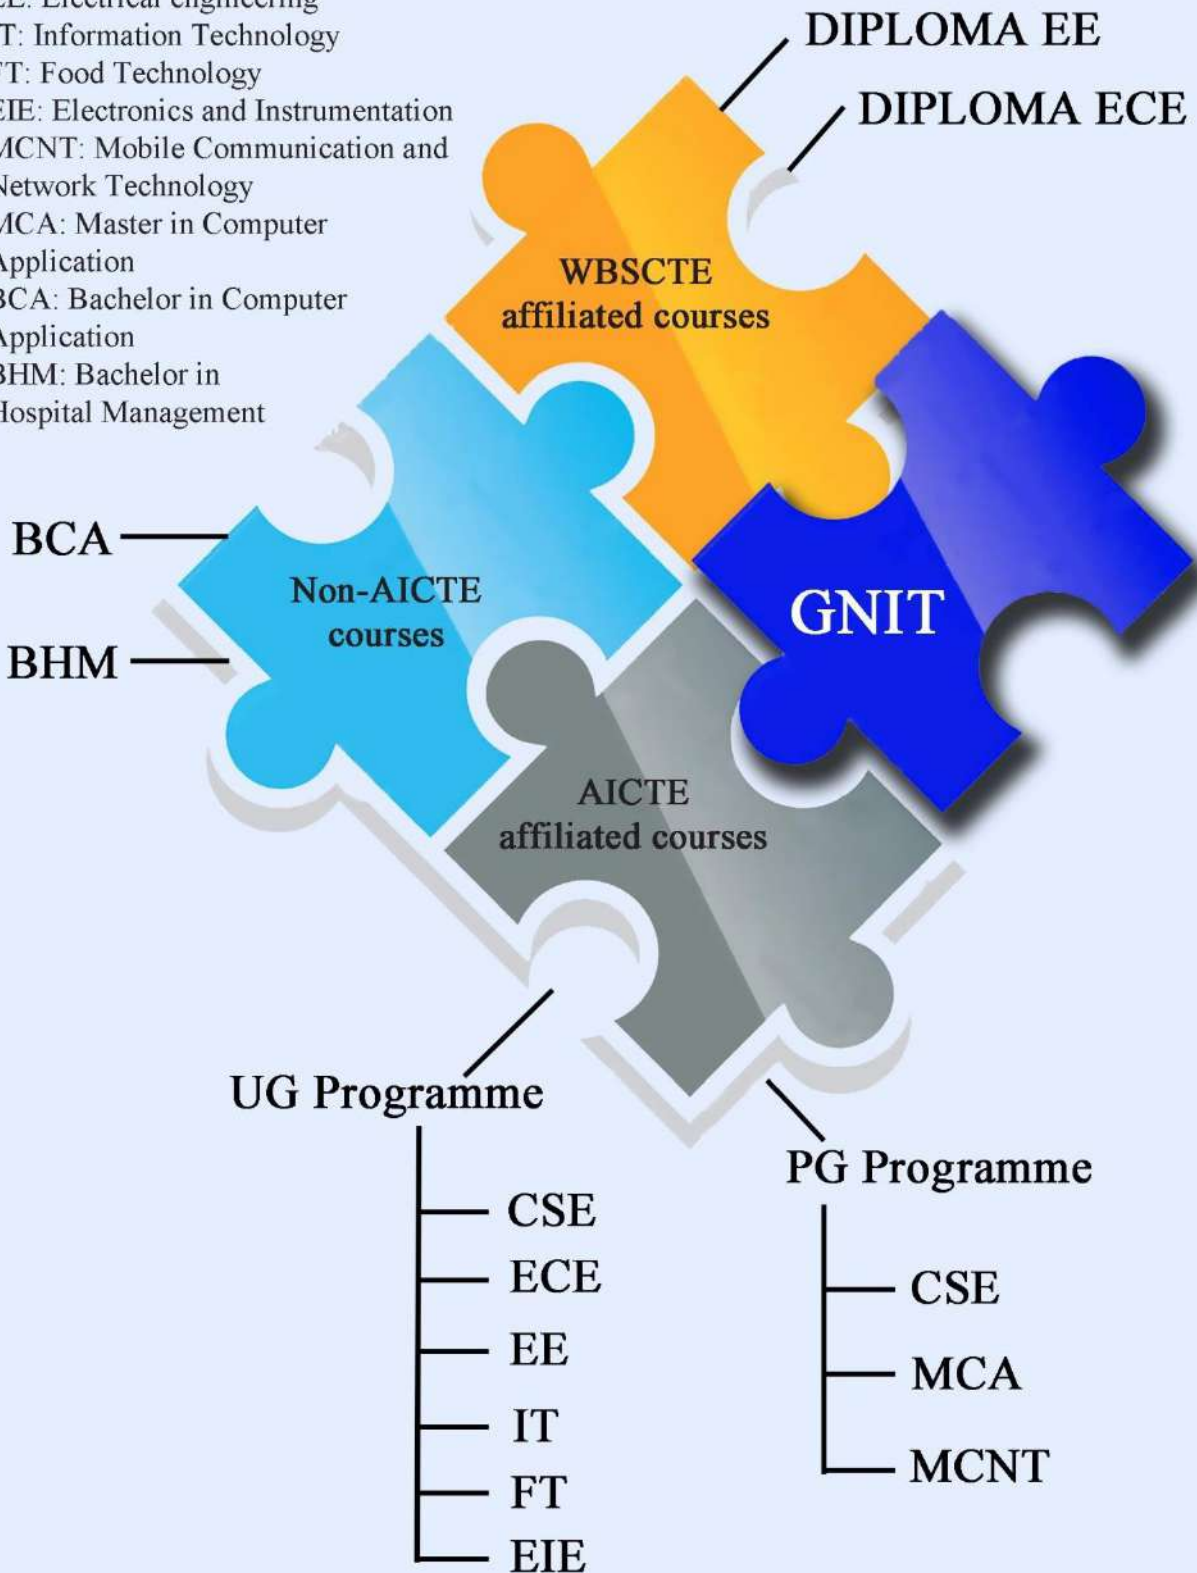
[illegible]E: Electrical engineering
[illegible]T: Information Technology
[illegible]T: Food Technology
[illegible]IE: Electronics and Instrumentation
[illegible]CNT: Mobile Communication and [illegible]etwork Technology
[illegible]CA: Master in Computer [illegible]pplication
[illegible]CA: Bachelor in Computer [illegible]pplication
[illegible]HM: Bachelor in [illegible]ospital Management

DIPLOMA EE
DIPLOMA ECE

WBSCTE affiliated courses

BCA
BHM

Non-AICTE courses

GNIT

AICTE affiliated courses

UG Programme
CSE
ECE
EE
IT
FT
EIE

PG Programme
CSE
MCA
MCNT